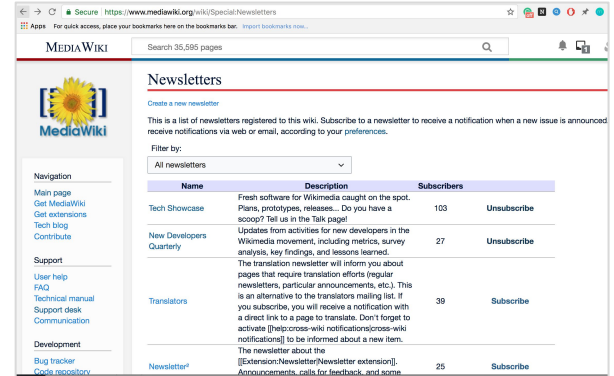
Secure | https://www.mediawiki.org/wiki/Special:Newsletters

Apps For quick access, place your bookmarks here on the bookmarks bar. Import bookmarks now...

MediaWiki

Search 35,595 pages

MediaWiki

Navigation
Main page
Get MediaWiki
Get extensions
Tech blog
Contribute

Support
User help
FAQ
Technical manual
Support desk
Communication

Development
Bug tracker
Code repository

Newsletters

Create a new newsletter

This is a list of newsletters registered to this wiki. Subscribe to a newsletter to receive a notification when a new issue is announced receive notifications via web or email, according to your preferences.

Filter by:
All newsletters

| Name | Description | Subscribers | |
|---|---|---|---|
| Tech Showcase | Fresh software for Wikimedia caught on the spot. Plans, prototypes, releases... Do you have a scoop? Tell us in the Talk page! | 103 | Unsubscribe |
| New Developers Quarterly | Updates from activities for new developers in the Wikimedia movement, including metrics, survey analysis, key findings, and lessons learned. | 27 | Unsubscribe |
| Translators | The translation newsletter will inform you about pages that require translation efforts (regular newsletters, particular announcements, etc.). This is an alternative to the translators mailing list. If you subscribe, you will receive a notification with a direct link to a page to translate. Don't forget to activate [[help:cross-wiki notifications|cross-wiki notifications]] to be informed about a new item. | 39 | Subscribe |
| Newsletter² | The newsletter about the [[Extension:Newsletter|Newsletter extension]]. Announcements, calls for feedback, and some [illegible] | 25 | Subscribe |